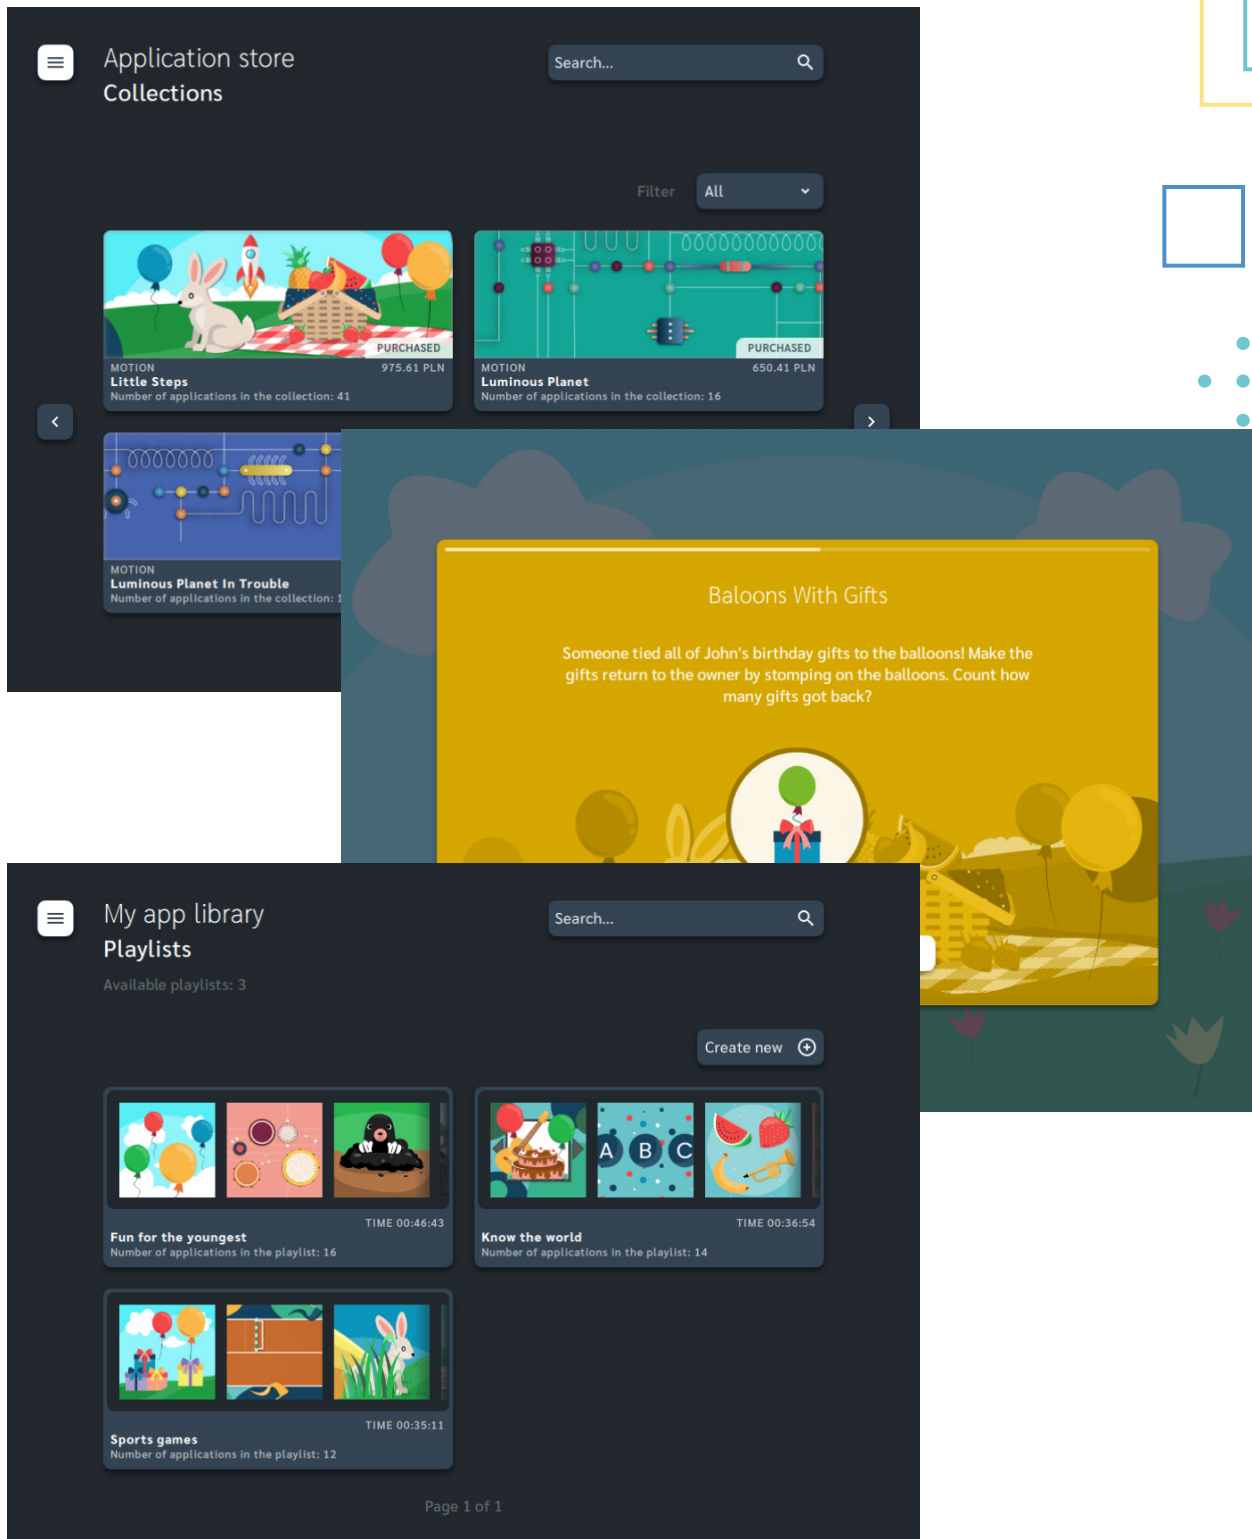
Application store
Collections

Search...

Filter All

PURCHASED
MOTION 975.61 PLN
Little Steps
Number of applications in the collection: 41

PURCHASED
MOTION 650.41 PLN
Luminous Planet
Number of applications in the collection: 16

MOTION
Luminous Planet In Trouble
Number of applications in the collection: 1

Baloons With Gifts

Someone tied all of John's birthday gifts to the balloons! Make the gifts return to the owner by stomping on the balloons. Count how many gifts got back?

My app library
Playlists
Available playlists: 3

Search...

Create new

A B C

TIME 00:46:43
Fun for the youngest
Number of applications in the playlist: 16

TIME 00:36:54
Know the world
Number of applications in the playlist: 14

TIME 00:35:11
Sports games
Number of applications in the playlist: 12

Page 1 of 1